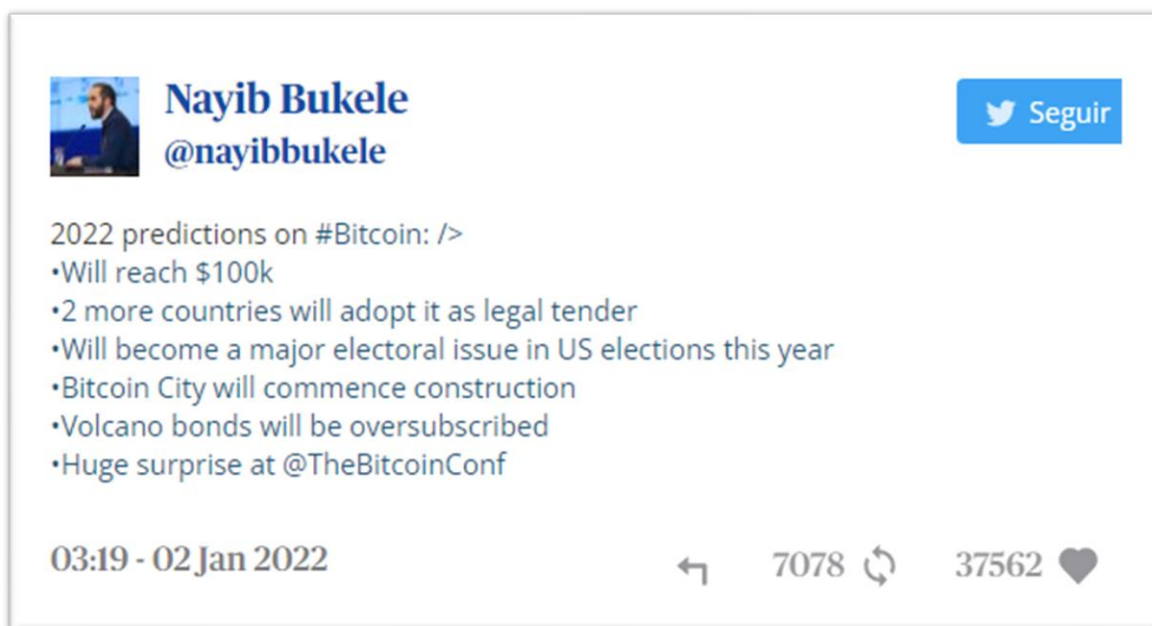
Nayib Bukele
@nayibbukele

Seguir

2022 predictions on #Bitcoin: />
•Will reach \$100k
•2 more countries will adopt it as legal tender
•Will become a major electoral issue in US elections this year
•Bitcoin City will commence construction
•Volcano bonds will be oversubscribed
•Huge surprise at @TheBitcoinConf

03:19 - 02 Jan 2022

7078

37562